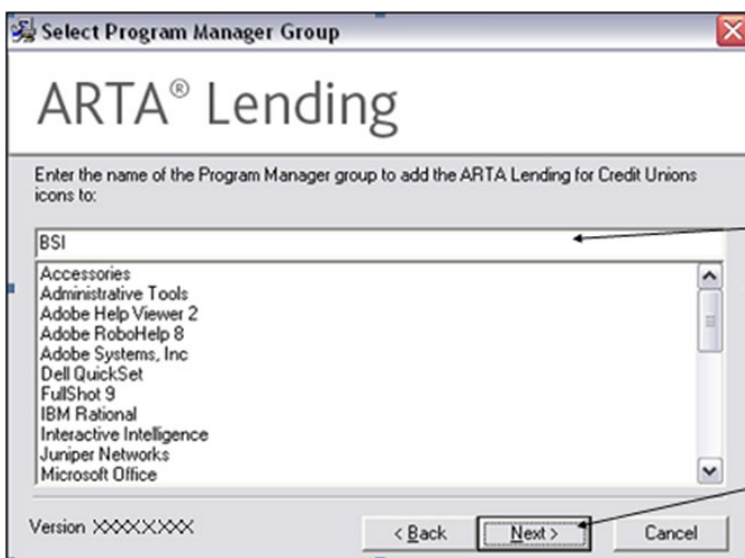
Select Program Manager Group

ARTA® Lending

Enter the name of the Program Manager group to add the ARTA Lending for Credit Unions icons to:

BSI

Accessories
Administrative Tools
Adobe Help Viewer 2
Adobe RoboHelp 8
Adobe Systems, Inc
Dell QuickSet
FullShot 9
IBM Rational
Interactive Intelligence
Juniper Networks
Microsoft Office

Version XXXXXXXX

< Back
Next >
Cancel